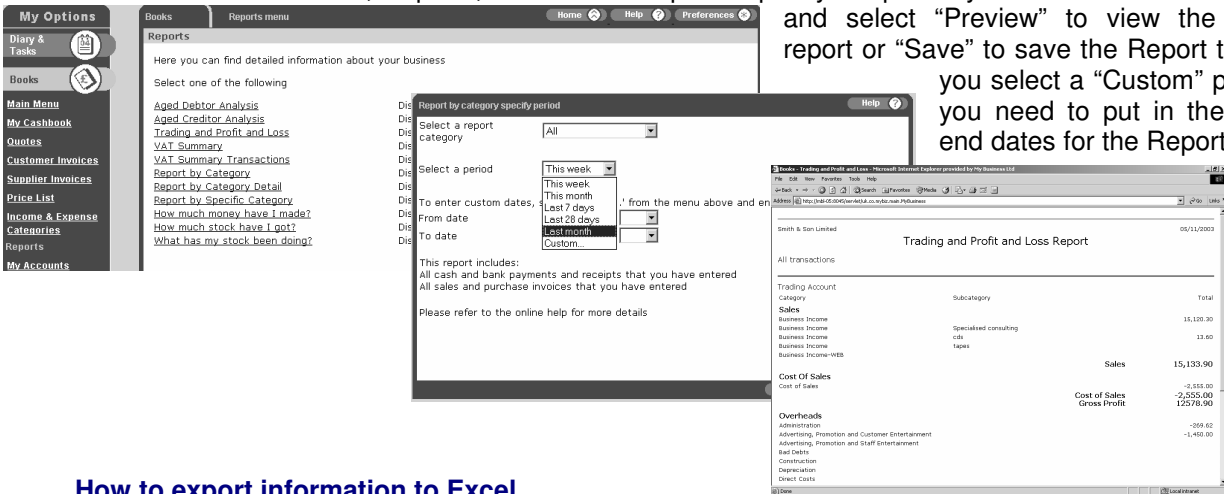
My Options

Diary & Tasks

Books

Main Menu

My Cashbook

Quotes

Customer Invoices

Supplier Invoices

Price List

Income & Expense Categories

Reports

My Accounts

Books | Reports menu

Home | Help | Preferences

Reports

Here you can find detailed information about your business

Select one of the following

Aged Debtor Analysis
Aged Creditor Analysis
Trading and Profit and Loss
VAT Summary
VAT Summary Transactions
Report by Category
Report by Category Detail
Report by Specific Category
How much money have I made?
How much stock have I got?
What has my stock been doing?

Dis
Dis
Dis
Dis
Dis
Dis
Dis
Dis
Dis
Dis
Dis

Report by category specify period

Help

Select a report category | All

Select a period | This week

This week
This month
Last 7 days
Last 28 days
Last month
Custom...

To enter custom dates, s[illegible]' from the menu above and en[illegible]

From date

To date

This report includes:
All cash and bank payments and receipts that you have entered
All sales and purchase invoices that you have entered

Please refer to the online help for more details

and select "Preview" to view the report or "Save" to save the Report t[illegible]

you select a "Custom" p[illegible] you need to put in the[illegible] end dates for the Report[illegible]

Books - Trading and Profit and Loss - Microsoft Internet Explorer provided by My Business Ltd

File Edit View Favorites Tools Help

Address http://ndi-05:0045/servlet/uk.co.mybiz.main.MyBusiness

Smith & Son Limited

05/11/2003

Trading and Profit and Loss Report

All transactions

Trading Account

| Category | Subcategory | Total |
|---|---|---|
| Sales | | |
| Business Income | | 15,120.30 |
| Business Income | Specialised consulting | |
| Business Income | cds | 13.60 |
| Business Income | tapes | |
| Business Income-WEB | | |
| | Sales | 15,133.90 |
| Cost Of Sales | | |
| Cost of Sales | | -2,555.00 |
| | Cost of Sales | -2,555.00 |
| | Gross Profit | 12578.90 |
| Overheads | | |
| Administration | | -269.62 |
| Advertising, Promotion and Customer Entertainment | | -1,450.00 |
| Advertising, Promotion and Staff Entertainment | | |
| Bad Debts | | |
| Construction | | |
| Depreciation | | |
| Direct Costs | | |

Done

Local intranet

How to export information to Excel